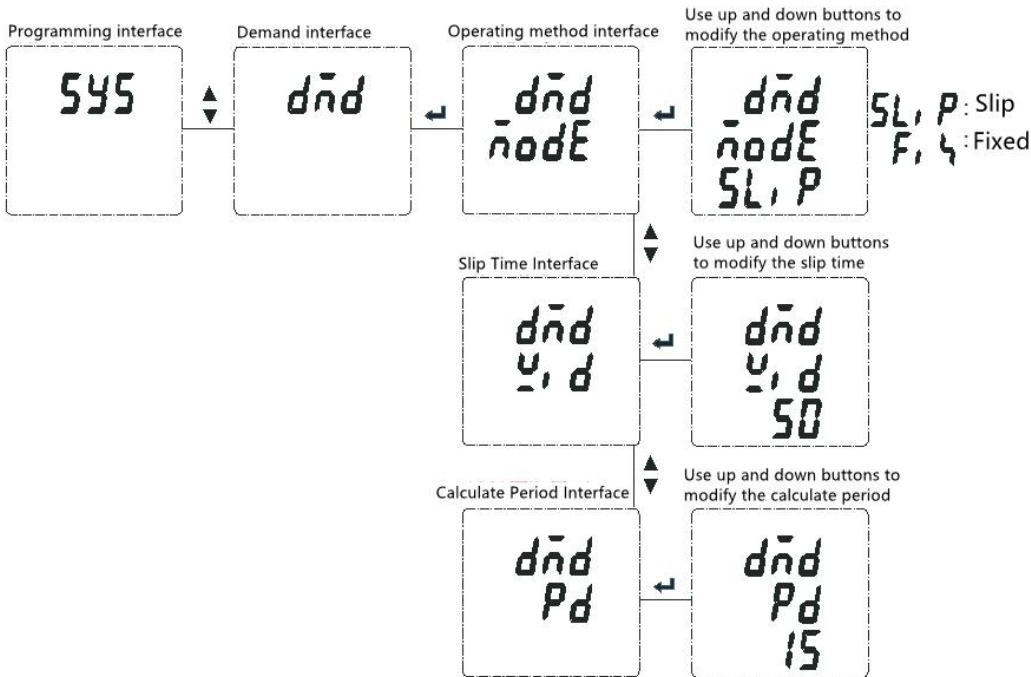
Programming interface

SYS

Demand interface

dnd

Operating method interface

dnd
nodE

Use up and down buttons to modify the operating method

dnd
nodE
SLiP

SLiP: Slip
Fi4: Fixed

Slip Time Interface

dnd
wid

Use up and down buttons to modify the slip time

dnd
wid
50

Calculate Period Interface

dnd
Pd

Use up and down buttons to modify the calculate period

dnd
Pd
15